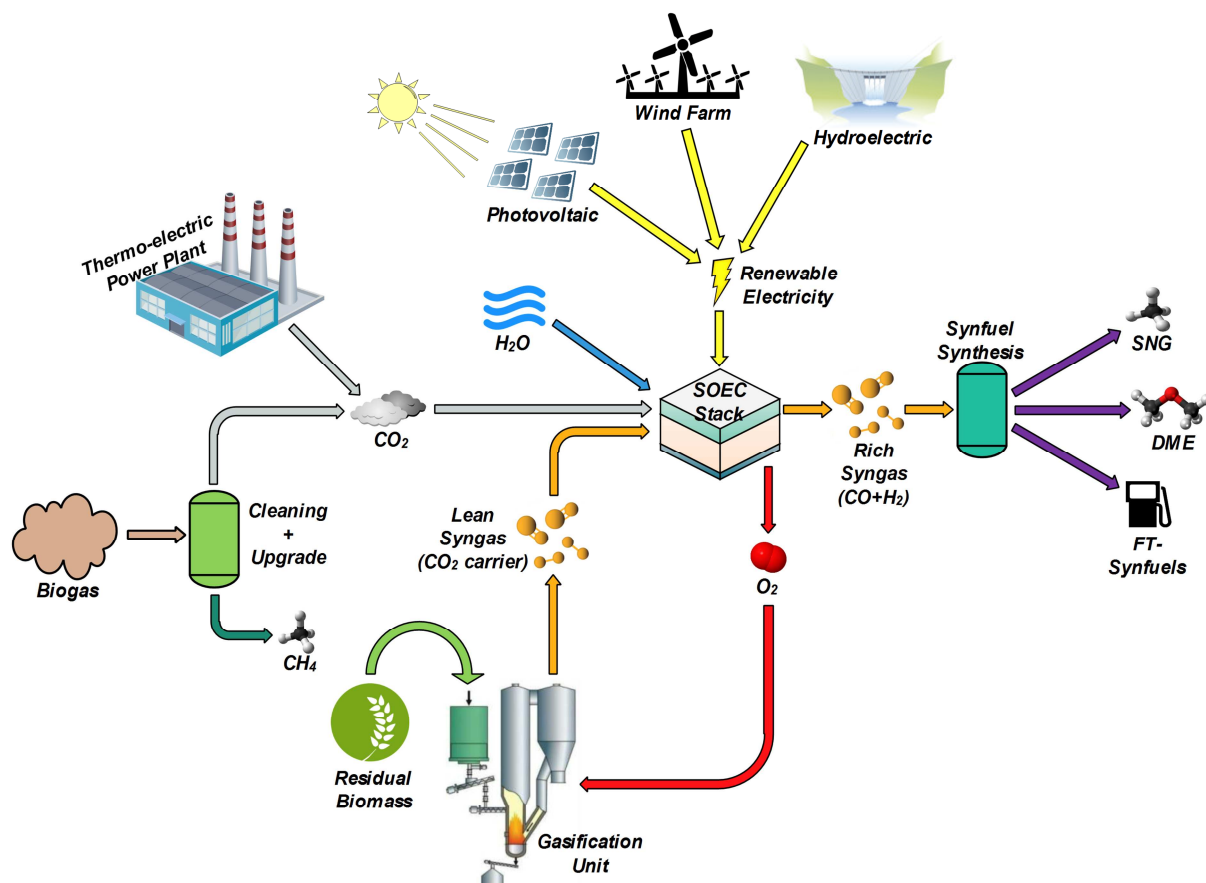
Wind Farm

Hydroelectric

Photovoltaic

Thermo-electric Power Plant

Renewable Electricity

$H_2O$

SOEC Stack

Synfuel Synthesis

SNG

DME

FT-Synfuels

$CO_2$

Rich Syngas ($CO+H_2$)

Lean Syngas ($CO_2$ carrier)

Cleaning + Upgrade

Biogas

$O_2$

$CH_4$

Residual Biomass

Gasification Unit